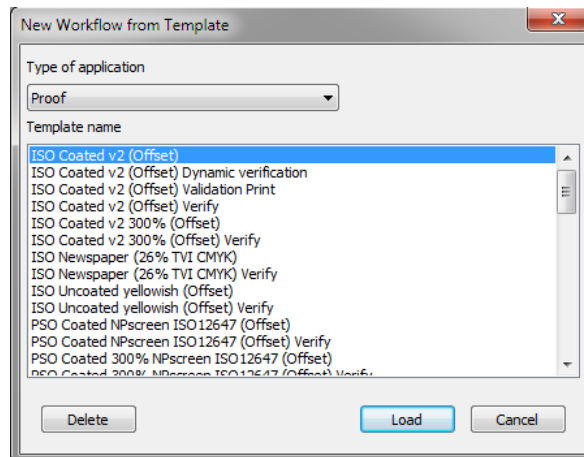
New Workflow from Template

Type of application

Proof

Template name

ISO Coated v2 (Offset)
ISO Coated v2 (Offset) Dynamic verification
ISO Coated v2 (Offset) Validation Print
ISO Coated v2 (Offset) Verify
ISO Coated v2 300% (Offset)
ISO Coated v2 300% (Offset) Verify
ISO Newspaper (26% TVI CMYK)
ISO Newspaper (26% TVI CMYK) Verify
ISO Uncoated yellowish (Offset)
ISO Uncoated yellowish (Offset) Verify
PSO Coated NPscreen ISO12647 (Offset)
PSO Coated NPscreen ISO12647 (Offset) Verify
PSO Coated 300% NPscreen ISO12647 (Offset)
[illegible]

Delete

Load

Cancel